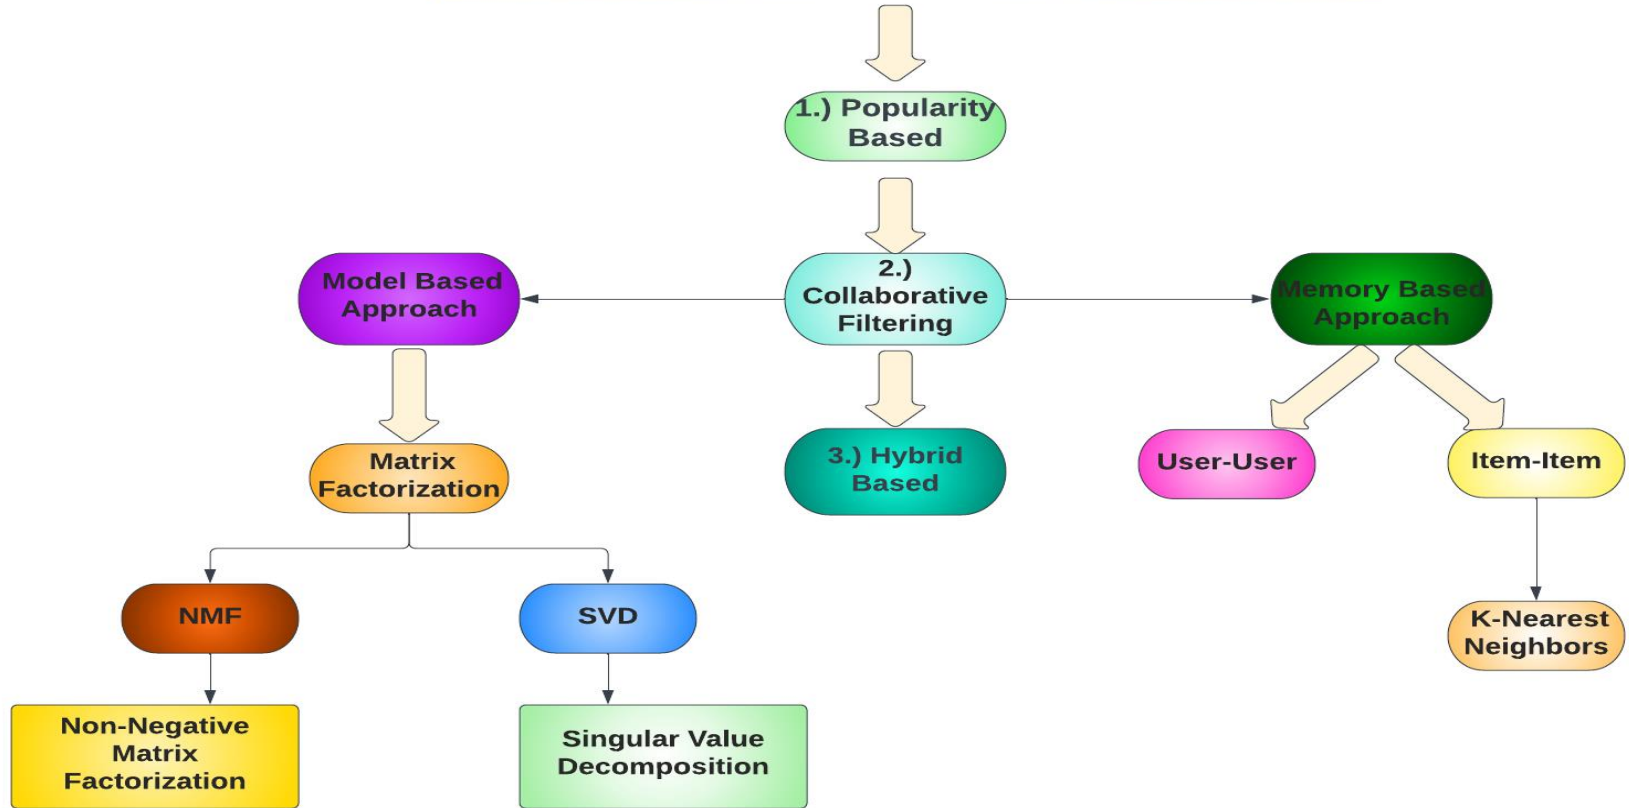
1.) Popularity Based

2.) Collaborative Filtering

Model Based Approach

Memory Based Approach

Matrix Factorization

3.) Hybrid Based

User-User

Item-Item

NMF

SVD

K-Nearest Neighbors

Non-Negative Matrix Factorization

Singular Value Decomposition